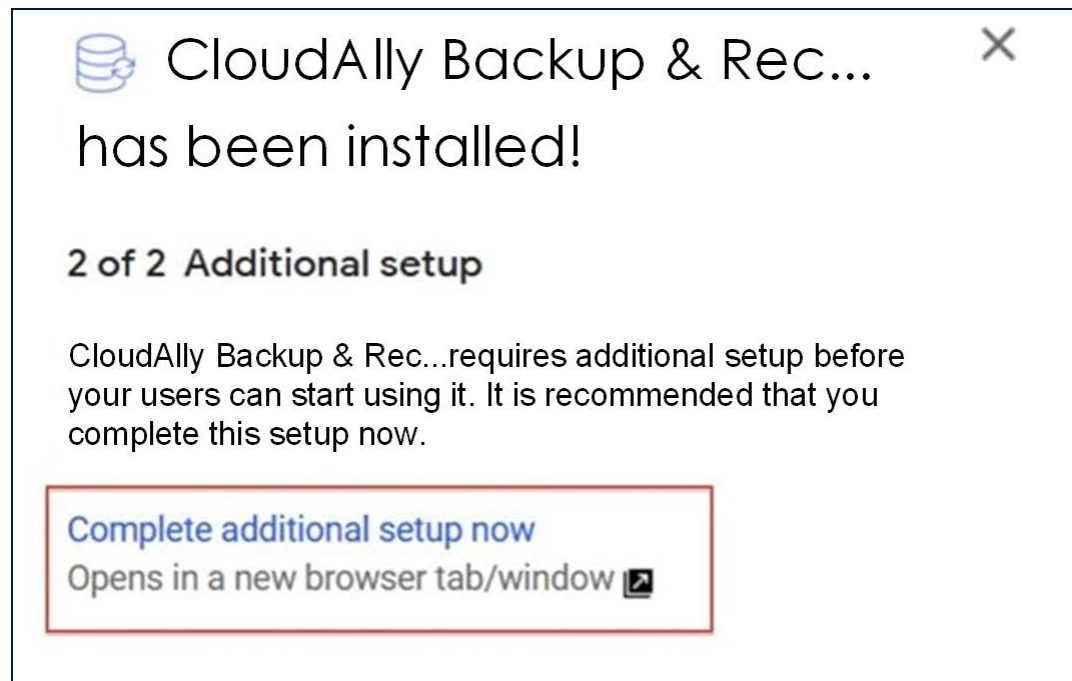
CloudAlly Backup & Rec...

×

has been installed!

2 of 2 Additional setup

CloudAlly Backup & Rec...requires additional setup before your users can start using it. It is recommended that you complete this setup now.

Complete additional setup now
Opens in a new browser tab/window